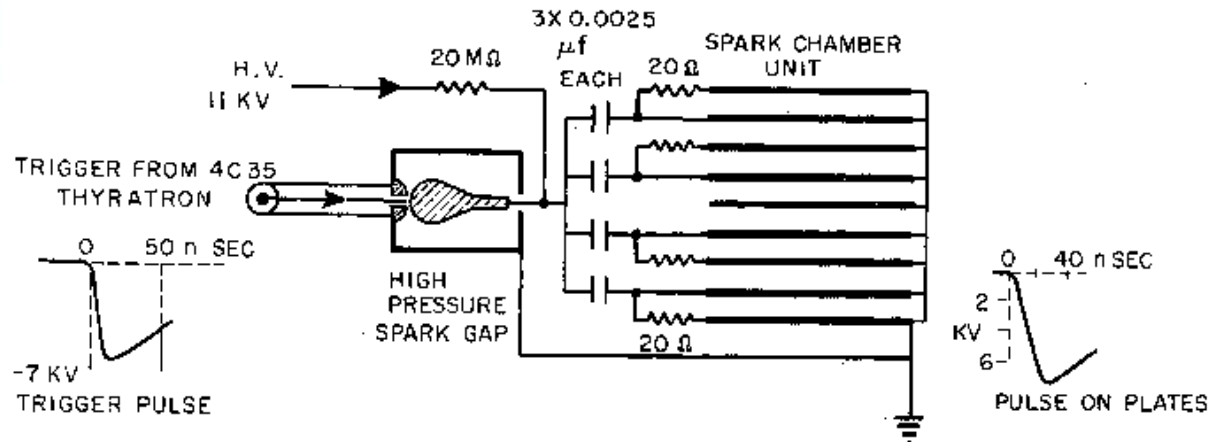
3X 0.0025 $\mu f$ EACH

H.V. 11 KV

20 MΩ

20 Ω

SPARK CHAMBER UNIT

TRIGGER FROM 4C35 THYRATRON

0 50 n SEC

-7 KV

TRIGGER PULSE

HIGH PRESSURE SPARK GAP

20 Ω

0 40 n SEC

2

KV

6

PULSE ON PLATES